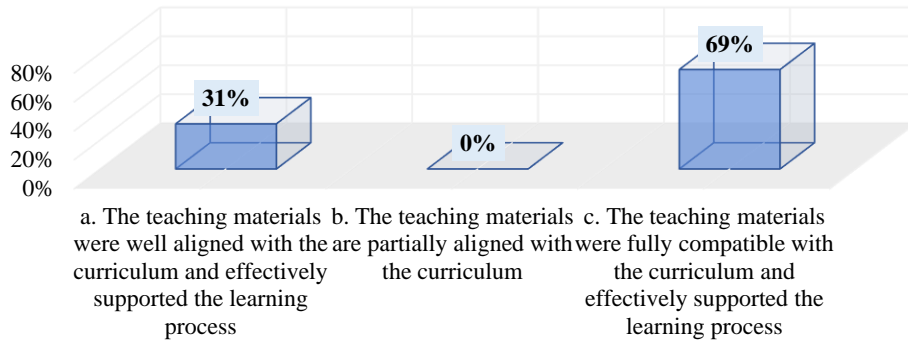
80%
60%
40%
20%
0%

31%

0%

69%

a. The teaching materials were well aligned with the curriculum and effectively supported the learning process

b. The teaching materials are partially aligned with the curriculum

c. The teaching materials were fully compatible with the curriculum and effectively supported the learning process